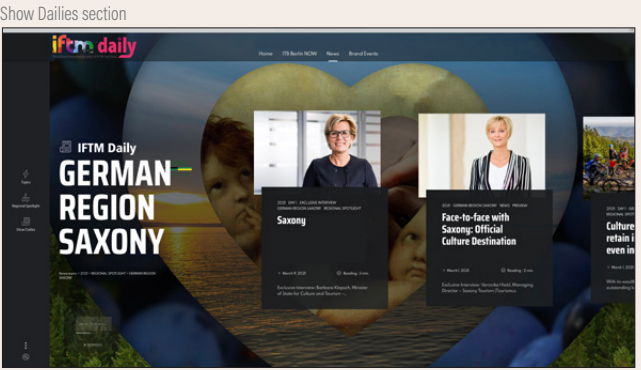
Show Dailies section

iftm daily

Home ITB Berlin NOW News Brand Events

Topics

Regional Spotlight

Show Dailies

IFTM Daily

GERMAN REGION SAXONY

2021 DAY1 EXCLUSIVE INTERVIEW GERMAN REGION SAXONY REGIONAL SPOTLIGHT

Saxony

March 9, 2021 Reading: 3 min

Exclusive Interview: Barbara Klepsch, Minister of State for Culture and Tourism ...

2021 GERMAN REGION SAXONY NEWS PREVIEW

Face-to-face with Saxony: Official Culture Destination

March 1, 2021 Reading: 3 min

Exclusive Interview: Veronika Hiebl, Managing Director – Saxony Tourism ...

2021 DAY1

Culture retain i even in

March

With its small

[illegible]